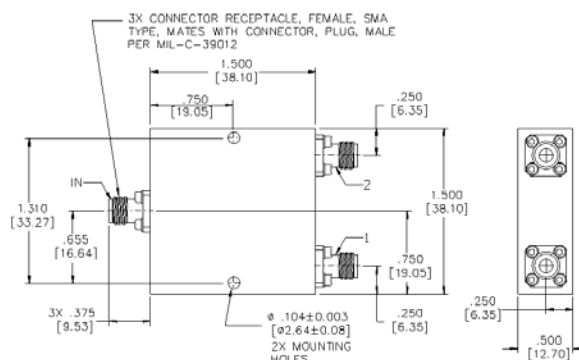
3X CONNECTOR RECEPTACLE, FEMALE, SMA TYPE, MATES WITH CONNECTOR, PLUG, MALE PER MIL-C-39012

1.500
[38.10]

.750
[19.05]

.250
[6.35]

IN

2

1.310
[33.27]

.655
[16.64]

1.500
[38.10]

1

.750
[19.05]

.250
[6.35]

3X .375
[9.53]

ø .104±0.003
[ø2.64±0.08]
2X MOUNTING HOLES

.250
[6.35]

.500
[12.70]